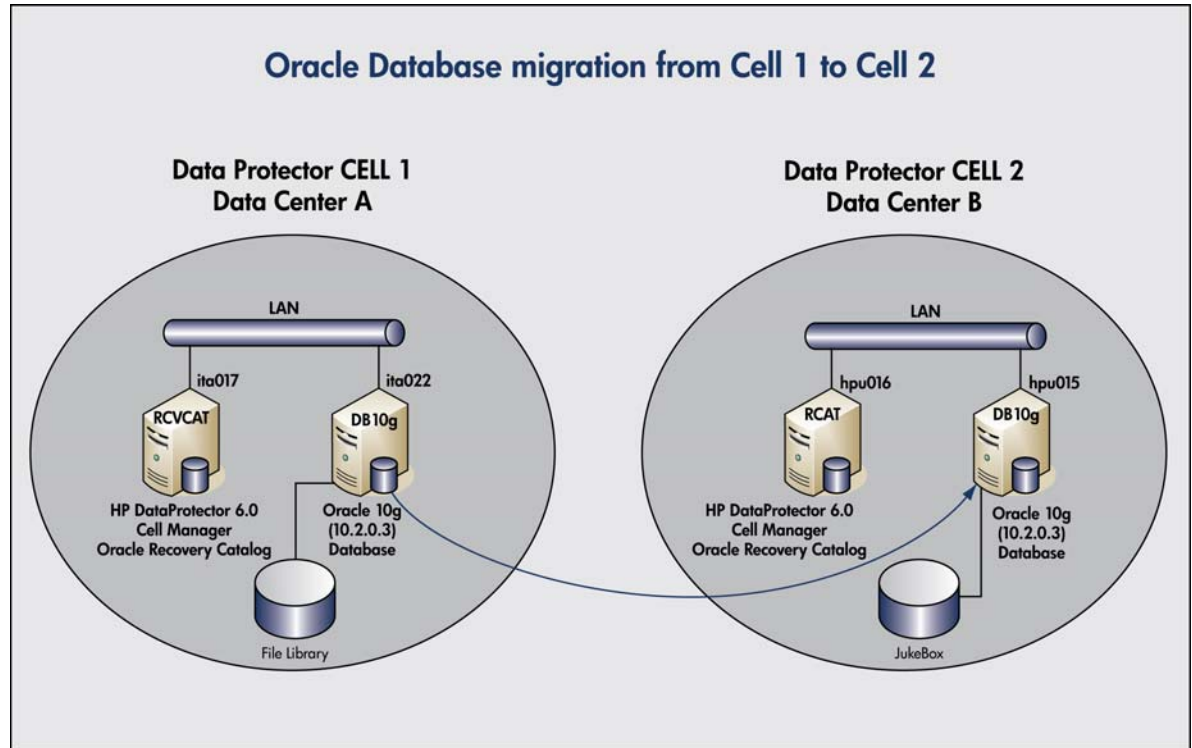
Oracle Database migration from Cell 1 to Cell 2

Data Protector CELL 1
Data Center A

LAN

ita017

ita022

RCVCAT

DB10g

HP DataProtector 6.0
Cell Manager
Oracle Recovery Catalog

Oracle 10g
(10.2.0.3)
Database

File Library

Data Protector CELL 2
Data Center B

LAN

hpu016

hpu015

RCAT

DB10g

HP DataProtector 6.0
Cell Manager
Oracle Recovery Catalog

Oracle 10g
(10.2.0.3)
Database

JukeBox